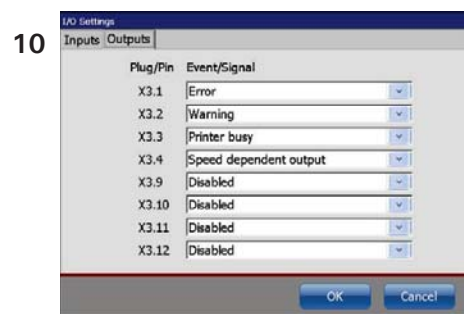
10

I/O Settings

Inputs Outputs

| Plug/Pin | Event/Signal |
|---|---|
| X3.1 | Error |
| X3.2 | Warning |
| X3.3 | Printer busy |
| X3.4 | Speed dependent output |
| X3.9 | Disabled |
| X3.10 | Disabled |
| X3.11 | Disabled |
| X3.12 | Disabled |

OK Cancel